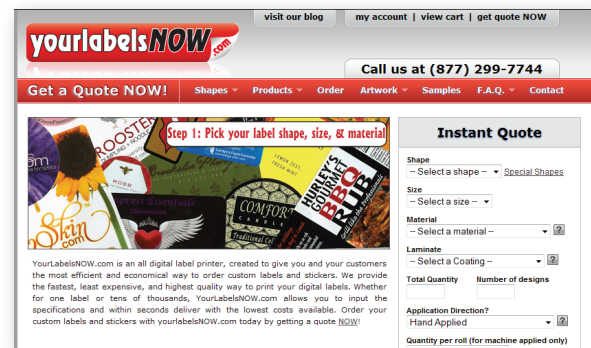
visit our blog | my account | view cart | get quote NOW

yourlabelsNOW.com

Call us at (877) 299-7744

Get a Quote NOW!

Shapes | Products | Order | Artwork | Samples | F.A.Q. | Contact

Step 1: Pick your label shape, size, & material

ROOSTER

ROSE

Cypress Essentials

COMFORT CANDLE Traditional Cal

HURLEY'S GOURMET BBQ RUB

Skin .com

Instant Quote

Shape
-- Select a shape -- Special Shapes

Size
-- Select a size --

Material
-- Select a material -- ?

Laminate
-- Select a Coating -- ?

Total Quantity | Number of designs

Application Direction?
Hand Applied ?

Quantity per roll (for machine applied only)

YourLabelsNOW.com is an all digital label printer, created to give you and your customers the most efficient and economical way to order custom labels and stickers. We provide the fastest, least expensive, and highest quality way to print your digital labels. Whether for one label or tens of thousands, YourLabelsNOW.com allows you to input the specifications and within seconds deliver with the lowest costs available. Order your custom labels and stickers with yourlabelsNOW.com today by getting a quote NOW!